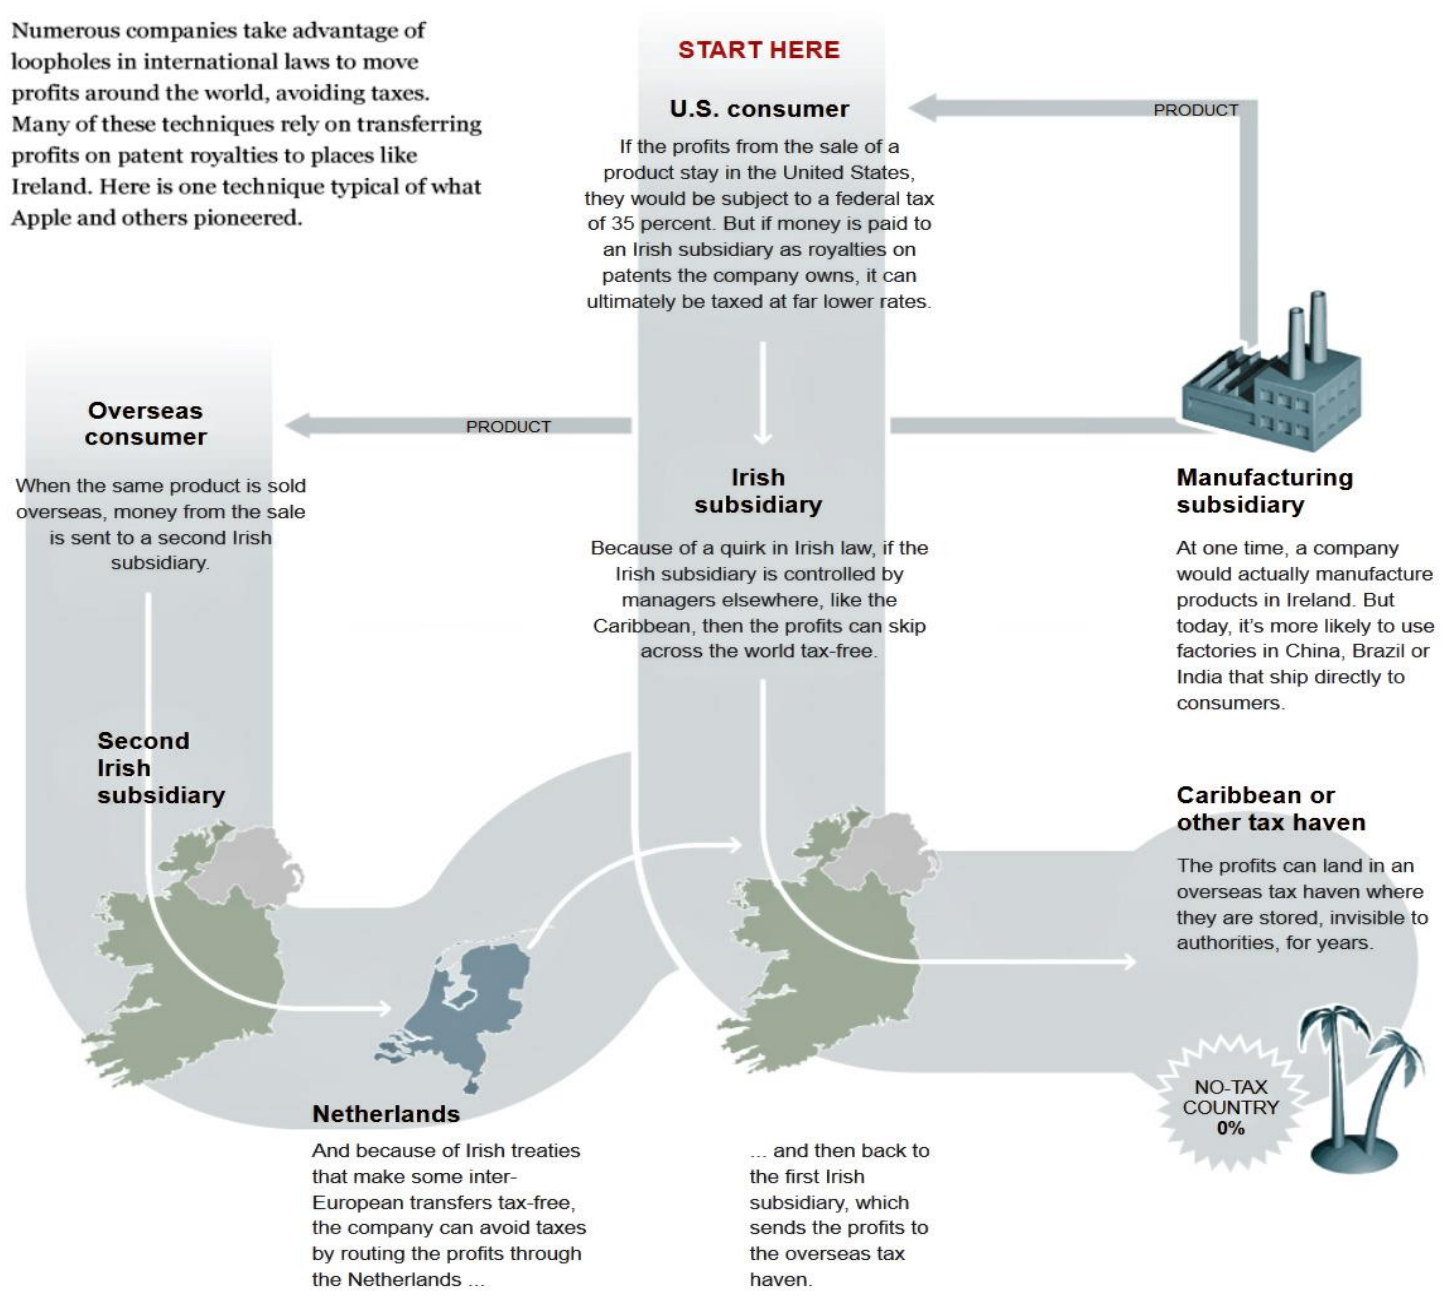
Numerous companies take advantage of loopholes in international laws to move profits around the world, avoiding taxes. Many of these techniques rely on transferring profits on patent royalties to places like Ireland. Here is one technique typical of what Apple and others pioneered.

START HERE

U.S. consumer

If the profits from the sale of a product stay in the United States, they would be subject to a federal tax of 35 percent. But if money is paid to an Irish subsidiary as royalties on patents the company owns, it can ultimately be taxed at far lower rates.

PRODUCT

Overseas consumer

When the same product is sold overseas, money from the sale is sent to a second Irish subsidiary.

PRODUCT

Irish subsidiary

Because of a quirk in Irish law, if the Irish subsidiary is controlled by managers elsewhere, like the Caribbean, then the profits can skip across the world tax-free.

Manufacturing subsidiary

At one time, a company would actually manufacture products in Ireland. But today, it's more likely to use factories in China, Brazil or India that ship directly to consumers.

Second Irish subsidiary

Caribbean or other tax haven

The profits can land in an overseas tax haven where they are stored, invisible to authorities, for years.

NO-TAX COUNTRY 0%

Netherlands

And because of Irish treaties that make some inter-European transfers tax-free, the company can avoid taxes by routing the profits through the Netherlands ...

... and then back to the first Irish subsidiary, which sends the profits to the overseas tax haven.